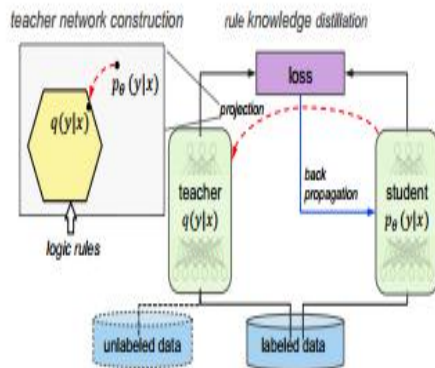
teacher network construction

rule knowledge distillation

loss

$p_\theta(y|x)$

$q(y|x)$

projection

logic rules

teacher
$q(y|x)$

back propagation

student
$p_\theta(y|x)$

unlabeled data

labeled data